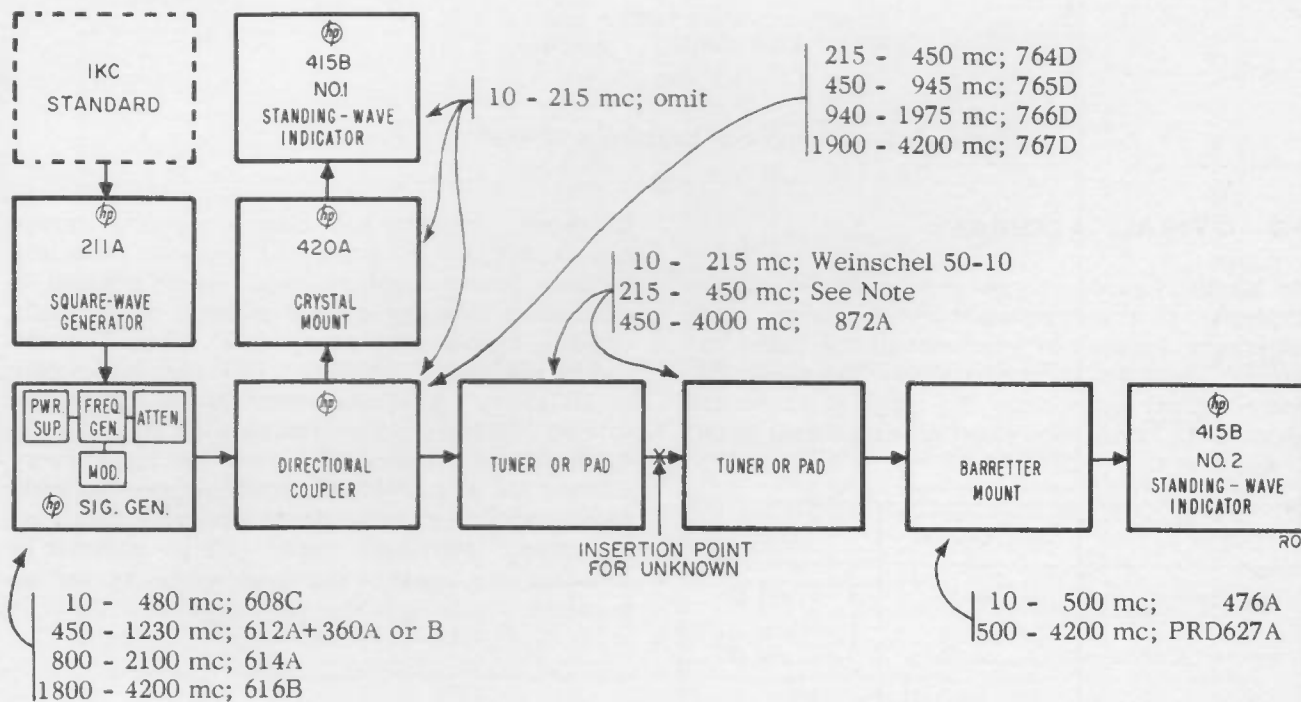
IKC STANDARD

hp 415B NO.1 STANDING-WAVE INDICATOR

10 - 215 mc; omit

215 - 450 mc; 764D
450 - 945 mc; 765D
940 - 1975 mc; 766D
1900 - 4200 mc; 767D

hp 211A SQUARE-WAVE GENERATOR

hp 420A CRYSTAL MOUNT

10 - 215 mc; Weinschel 50-10
215 - 450 mc; See Note
450 - 4000 mc; 872A

PWR. SUP.
FREQ. GEN.
ATTEN.
MOD.
hp SIG. GEN.

hp DIRECTIONAL COUPLER

TUNER OR PAD

TUNER OR PAD

BARRETTER MOUNT

hp 415B NO. 2 STANDING-WAVE INDICATOR

RO

INSERTION POINT FOR UNKNOWN

10 - 480 mc; 608C
450 - 1230 mc; 612A+360A or B
800 - 2100 mc; 614A
1800 - 4200 mc; 616B

10 - 500 mc; 476A
500 - 4200 mc; PRD627A